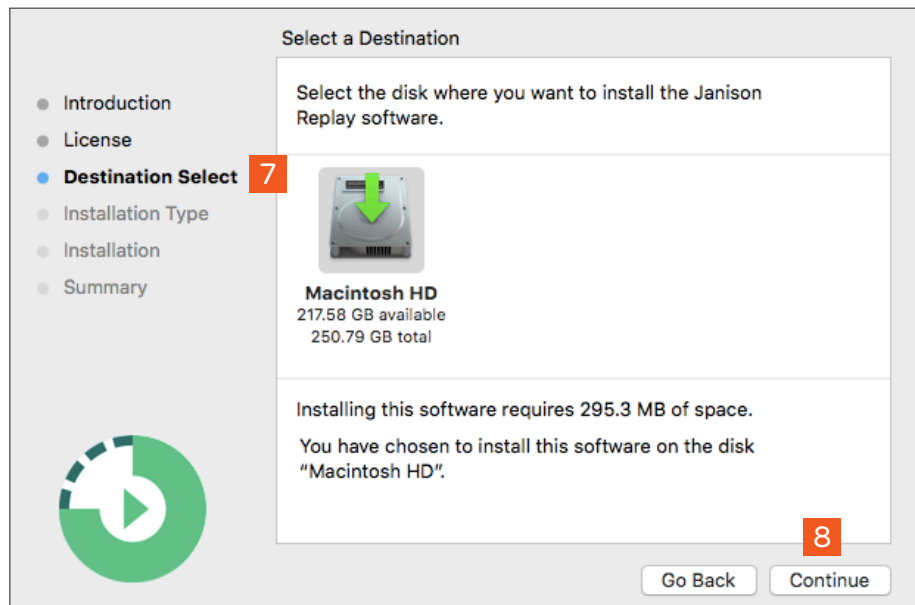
Select a Destination

Introduction
License
Destination Select
Installation Type
Installation
Summary

7

Select the disk where you want to install the Janison Replay software.

Macintosh HD
217.58 GB available
250.79 GB total

Installing this software requires 295.3 MB of space.

You have chosen to install this software on the disk "Macintosh HD".

8

Go Back
Continue